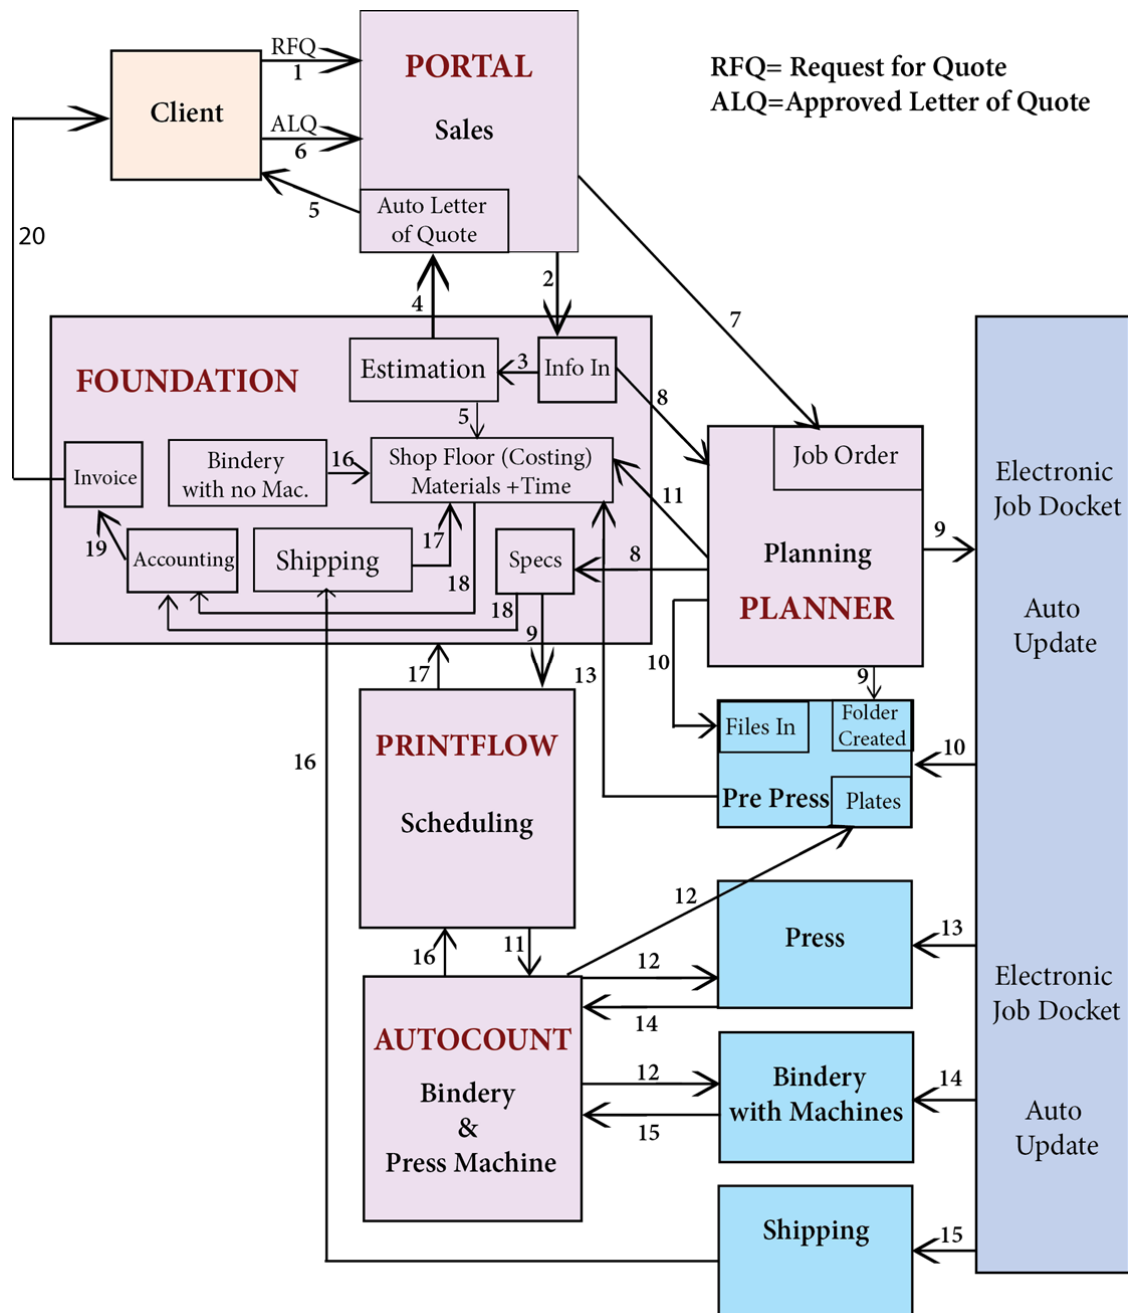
RFQ= Request for Quote
ALQ=Approved Letter of Quote

Client

RFQ 1

ALQ 6

5

PORTAL

Sales

Auto Letter of Quote

20

2

7

4

FOUNDATION

Estimation

3

Info In

8

5

Invoice

Bindery with no Mac.

16

Shop Floor (Costing) Materials +Time

11

19

Accounting

Shipping

17

Specs

8

18

18

9

Job Order

Planning

PLANNER

9

Electronic Job Docket

Auto Update

17

13

10

9

PRINTFLOW

Scheduling

16

Files In

Folder Created

10

Pre Press

Plates

12

Press

13

16

11

12

AUTOCOUNT

Bindery & Press Machine

14

Electronic Job Docket

12

Bindery with Machines

14

Auto Update

15

Shipping

15